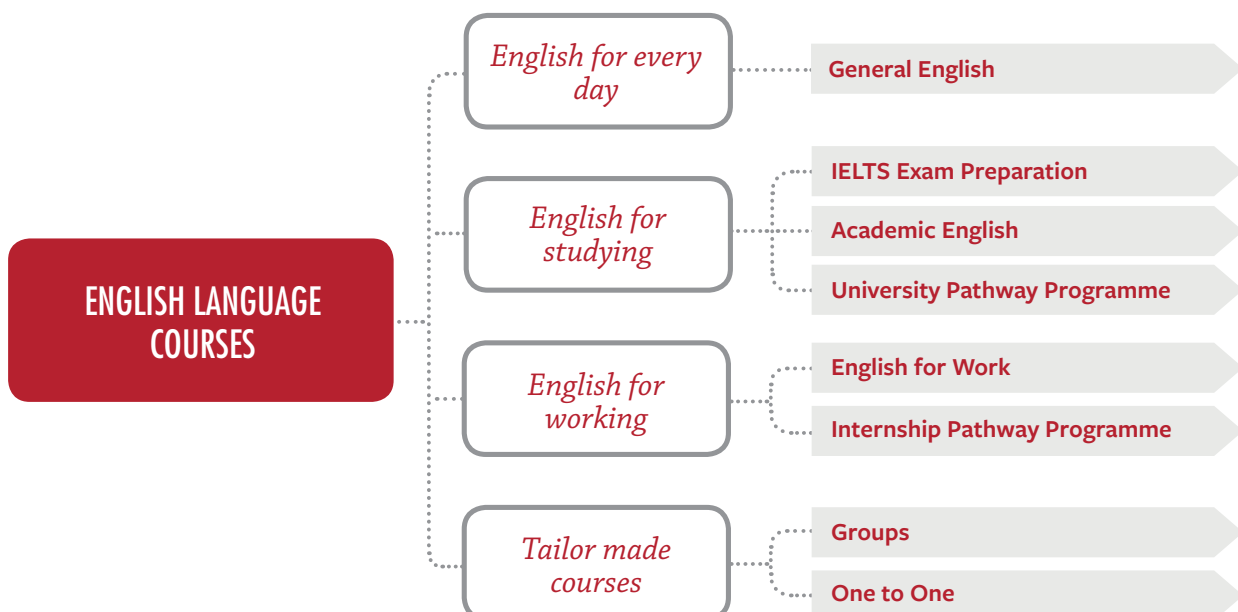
ENGLISH LANGUAGE COURSES

English for every day

General English

English for studying

IELTS Exam Preparation

Academic English

University Pathway Programme

English for working

English for Work

Internship Pathway Programme

Tailor made courses

Groups

One to One